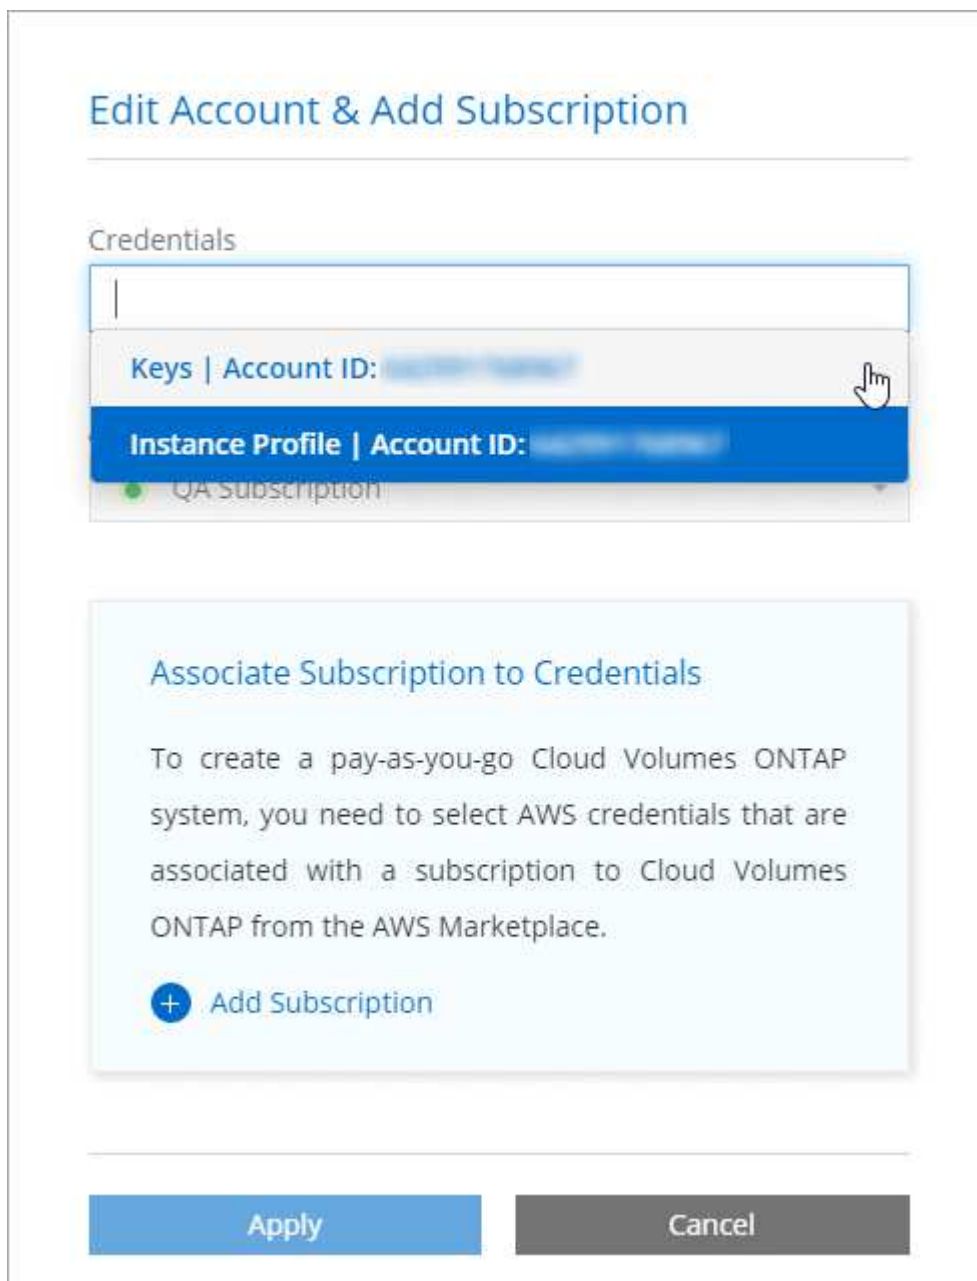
Edit Account & Add Subscription

Credentials

Keys | Account ID: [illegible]

Instance Profile | Account ID: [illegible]

QA Subscription

Associate Subscription to Credentials

To create a pay-as-you-go Cloud Volumes ONTAP system, you need to select AWS credentials that are associated with a subscription to Cloud Volumes ONTAP from the AWS Marketplace.

Add Subscription

Apply

Cancel